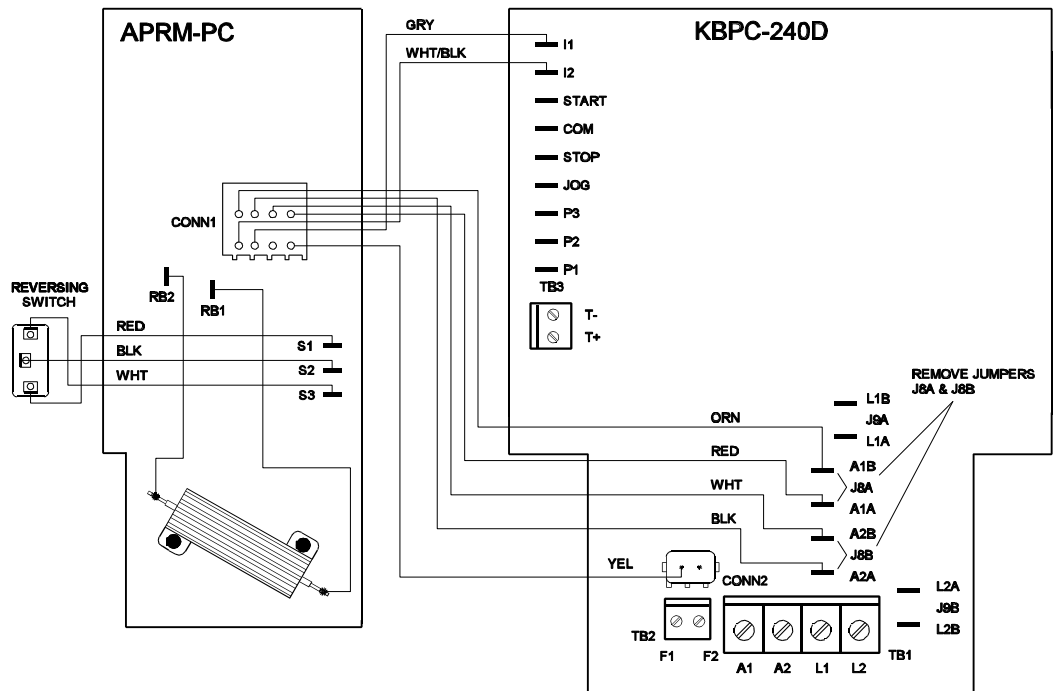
APRM-PC

KBPC-240D

GRY

WHT/BLK

I1

I2

START

COM

STOP

JOG

P3

P2

P1

TB3

T-

T+

CONN1

REVERSING SWITCH

RB2

RB1

RED

BLK

WHT

S1

S2

S3

REMOVE JUMPERS J8A & J8B

L1B

J9A

L1A

ORN

RED

WHT

BLK

A1B

J8A

A1A

A2B

J8B

A2A

YEL

CONN2

L2A

J9B

L2B

TB2

F1

F2

A1

A2

L1

L2

TB1